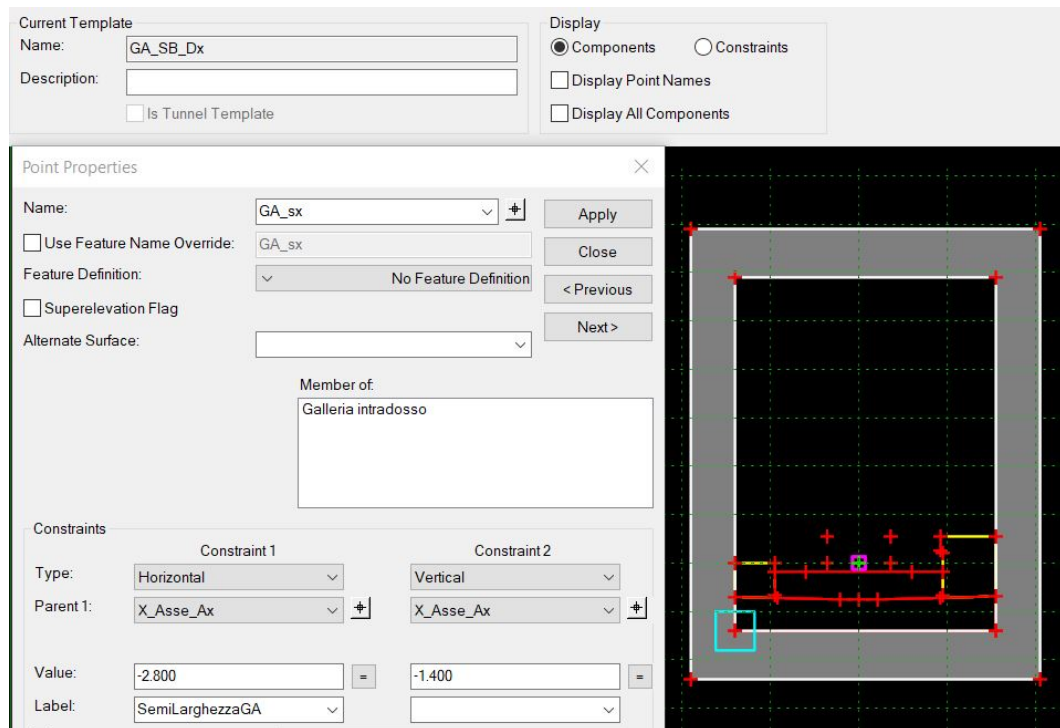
Current Template
Name: GA_SB_Dx
Description:
Is Tunnel Template

Display
Components
Constraints
Display Point Names
Display All Components

Point Properties

Name: GA_sx
Use Feature Name Override: GA_sx
Feature Definition: No Feature Definition
Superelevation Flag
Alternate Surface:

Apply
Close
< Previous
Next >

Member of:
Galleria intradosso

Constraints
Constraint 1
Constraint 2
Type: Horizontal
Vertical
Parent 1: X_Asse_Ax
X_Asse_Ax

Value: -2.800 =
-1.400 =
Label: SemiLarghezzaGA